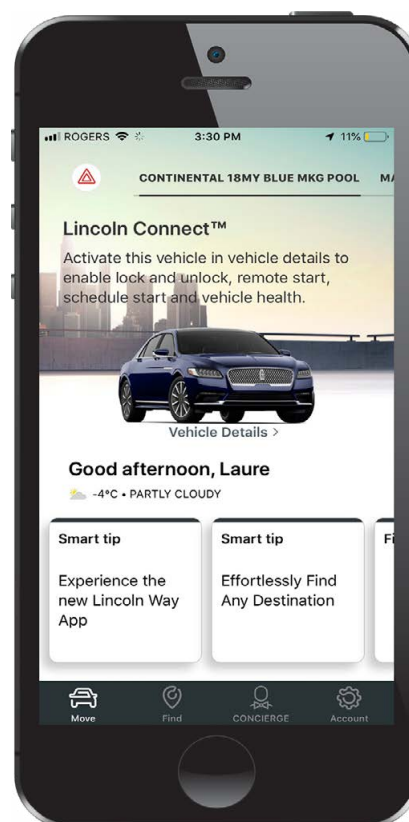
ROGERS 3:30 PM 11%

CONTINENTAL 18MY BLUE MKG POOL MA

Lincoln Connect™

Activate this vehicle in vehicle details to enable lock and unlock, remote start, schedule start and vehicle health.

Vehicle Details >

Good afternoon, Laure

-4°C • PARTLY CLOUDY

Smart tip

Experience the new Lincoln Way App

Smart tip

Effortlessly Find Any Destination

Fi

Move Find CONCIERGE Account